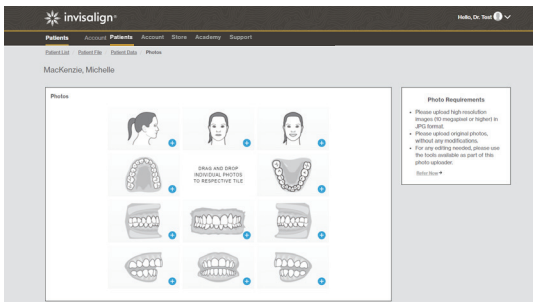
invisalign®

Hello, Dr. Test

Patients Account Patients Account Store Academy Support

Patient List Patient File Patient Data Photos

MacKenzie, Michelle

Photos

DRAG AND DROP INDIVIDUAL PHOTOS TO RESPECTIVE TILE

Photo Requirements

• Please upload high resolution images (10 megapixel or higher) in JPG format.
• Please upload original photos, without any modifications.
• For any editing needed, please use the tools available as part of this photo uploader.

Refer Now